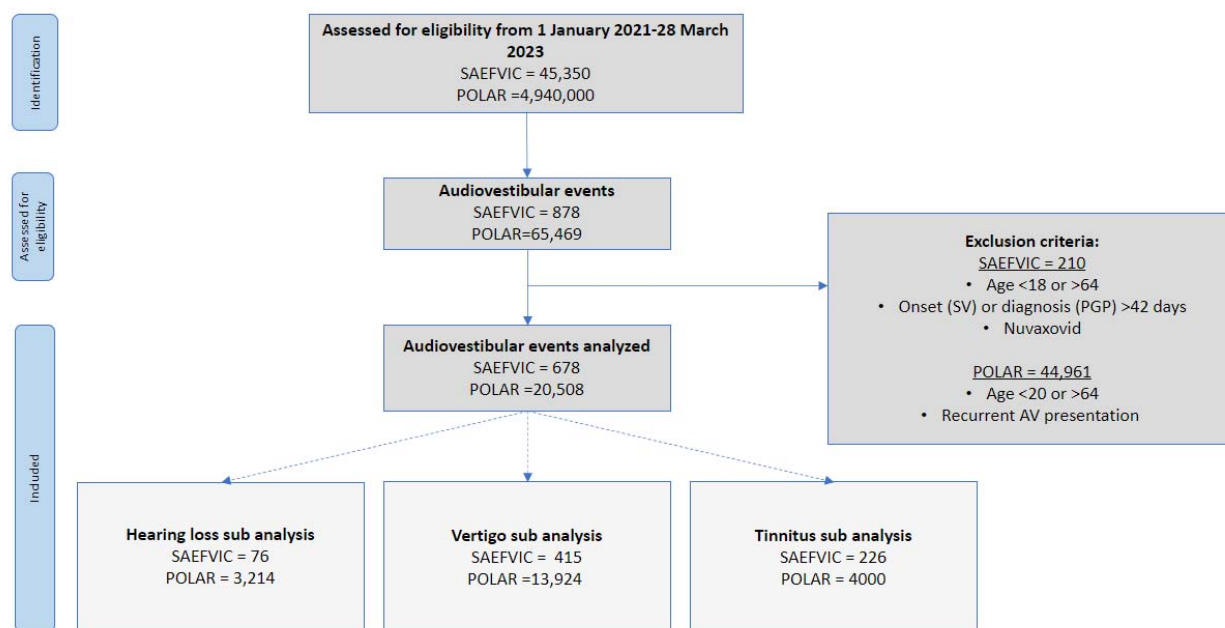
Identification

Assessed for eligibility from 1 January 2021-28 March 2023
SAEFVIC = 45,350
POLAR =4,940,000

Assessed for eligibility

Audiovestibular events
SAEFVIC = 878
POLAR=65,469

Exclusion criteria:
SAEFVIC = 210
• Age <18 or >64
• Onset (SV) or diagnosis (PGP) >42 days
• Nuvaxovid

POLAR = 44,961
• Age <20 or >64
• Recurrent AV presentation

Included

Audiovestibular events analyzed
SAEFVIC = 678
POLAR =20,508

Hearing loss sub analysis
SAEFVIC = 76
POLAR = 3,214

Vertigo sub analysis
SAEFVIC = 415
POLAR =13,924

Tinnitus sub analysis
SAEFVIC = 226
POLAR = 4000